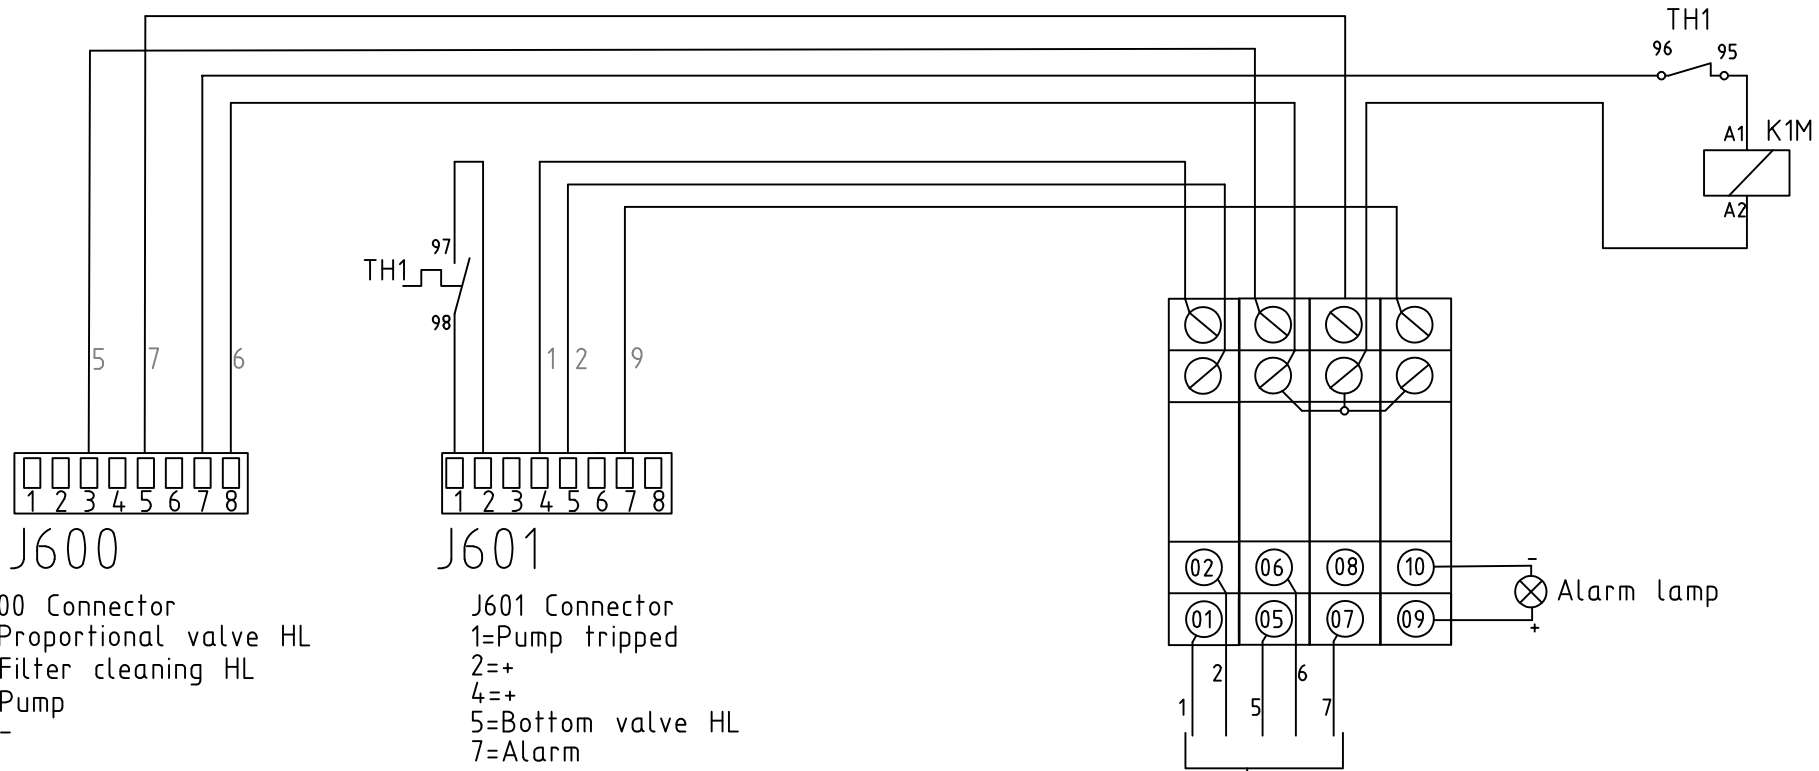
TH1
96 95
A1 K1M
A2

TH1 97
98

5 7 6
1 2 9

1 2 3 4 5 6 7 8
J600

1 2 3 4 5 6 7 8
J601

00 Connector
Proportional valve HL
Filter cleaning HL
Pump
-

J601 Connector
1=Pump tripped
2=+
4=+
5=Bottom valve HL
7=Alarm

02 06 08 10
01 05 07 09
-
Alarm lamp
+
1 2 5 6 7